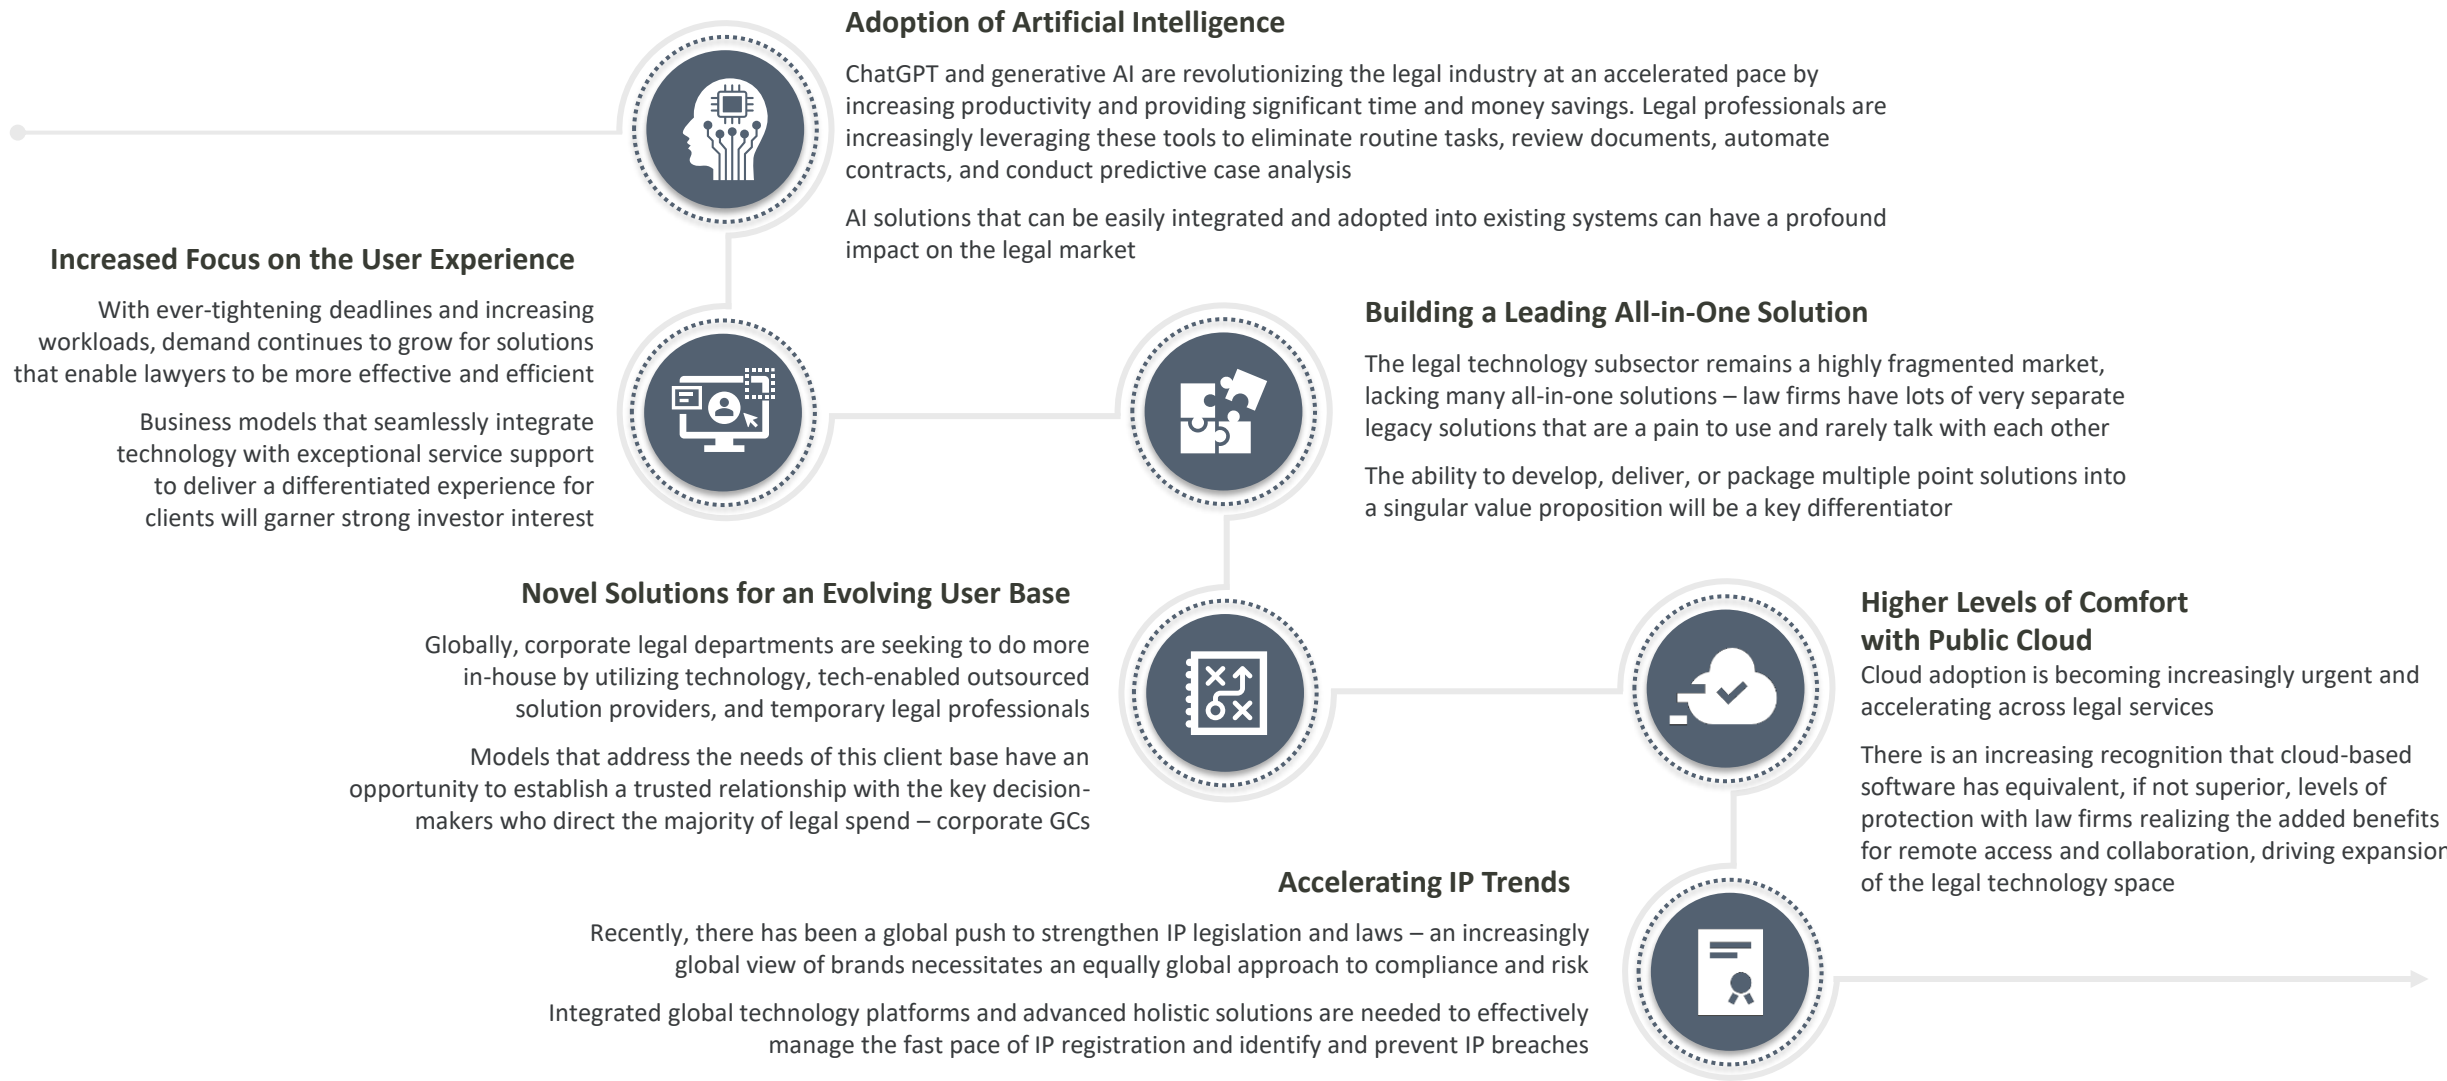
Adoption of Artificial Intelligence

ChatGPT and generative AI are revolutionizing the legal industry at an accelerated pace by increasing productivity and providing significant time and money savings. Legal professionals are increasingly leveraging these tools to eliminate routine tasks, review documents, automate contracts, and conduct predictive case analysis

AI solutions that can be easily integrated and adopted into existing systems can have a profound impact on the legal market

Increased Focus on the User Experience

With ever-tightening deadlines and increasing workloads, demand continues to grow for solutions that enable lawyers to be more effective and efficient

Business models that seamlessly integrate technology with exceptional service support to deliver a differentiated experience for clients will garner strong investor interest

Building a Leading All-in-One Solution

The legal technology subsector remains a highly fragmented market, lacking many all-in-one solutions – law firms have lots of very separate legacy solutions that are a pain to use and rarely talk with each other

The ability to develop, deliver, or package multiple point solutions into a singular value proposition will be a key differentiator

Novel Solutions for an Evolving User Base

Globally, corporate legal departments are seeking to do more in-house by utilizing technology, tech-enabled outsourced solution providers, and temporary legal professionals

Models that address the needs of this client base have an opportunity to establish a trusted relationship with the key decision-makers who direct the majority of legal spend – corporate GCs

Higher Levels of Comfort with Public Cloud

Cloud adoption is becoming increasingly urgent and accelerating across legal services

There is an increasing recognition that cloud-based software has equivalent, if not superior, levels of protection with law firms realizing the added benefits for remote access and collaboration, driving expansion of the legal technology space

Accelerating IP Trends

Recently, there has been a global push to strengthen IP legislation and laws – an increasingly global view of brands necessitates an equally global approach to compliance and risk

Integrated global technology platforms and advanced holistic solutions are needed to effectively manage the fast pace of IP registration and identify and prevent IP breaches